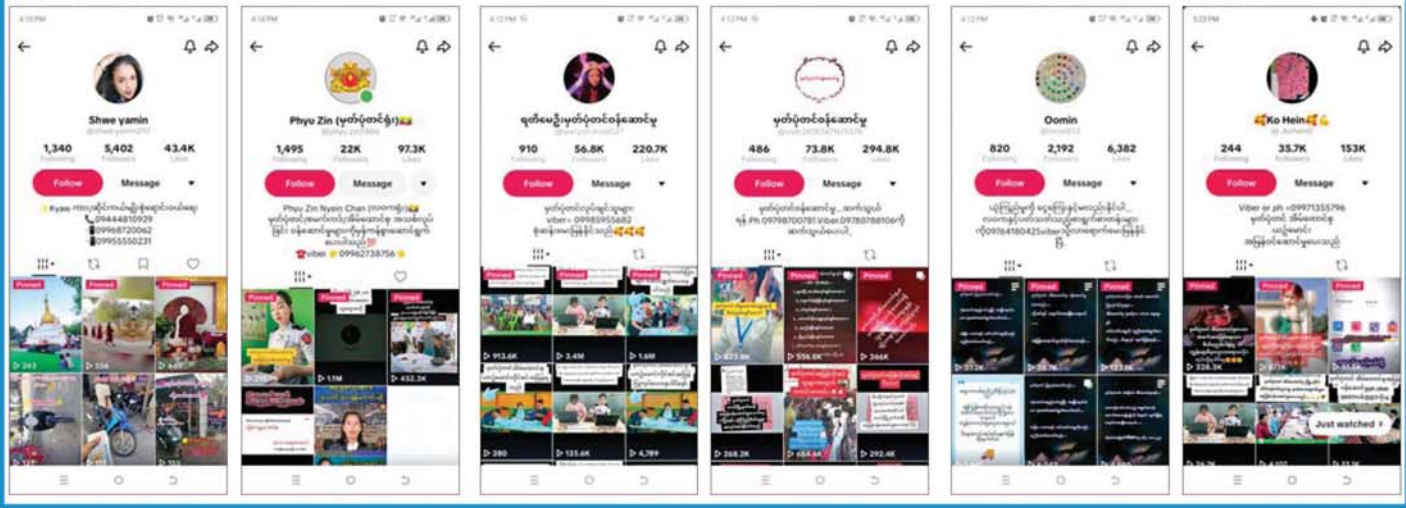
Shwe yamin

| 1,340 | 5,402 | 43.4K |
|---|---|---|
| Following | Followers | Likes |

Follow Message

09444810929
09968720062
09955550231

Pinned Pinned Pinned

243 556

Phyu Zin (မှတ်ပုံတင်ရုံး)

| 1,495 | 22K | 97.3K |
|---|---|---|
| Following | Followers | Likes |

Follow Message

Phyu Zin Nyein Chan

viber 09962738756

Pinned Pinned Pinned

1.1M 452.3K

ရတ်ပေဦး မှတ်ပုံတင်ဝန်ဆောင်မှု

| 910 | 56.8K | 220.7K |
|---|---|---|
| Following | Followers | Likes |

Follow Message

viber 09985955682

Pinned Pinned Pinned

913.6K 3.4M 1.6M
280 135.6K 4,789

မှတ်ပုံတင်ဝန်ဆောင်မှု

| 486 | 73.8K | 294.8K |
|---|---|---|
| Following | Followers | Likes |

Follow Message

Ph 09798700781 Viber 09780788106

Pinned Pinned Pinned

556.6K 346K
268.2K 292.4K

Oomin

| 820 | 2,192 | 6,382 |
|---|---|---|
| Following | Followers | Likes |

Follow Message

09764180425viber

Pinned Pinned Pinned

Ko Hein

| 244 | 35.7K | 153K |
|---|---|---|
| Following | Followers | Likes |

Follow Message

Viber or ph =09971355796

Pinned Pinned

328.3K

Just watched